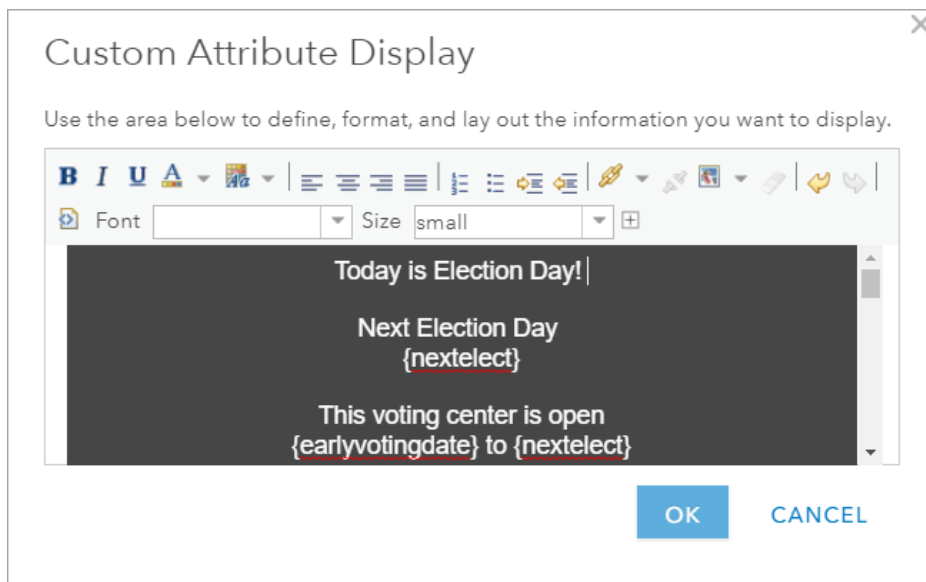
Custom Attribute Display

Use the area below to define, format, and lay out the information you want to display.

B I U A

Font Size small

Today is Election Day!

Next Election Day
{nextelect}

This voting center is open
{earlyvotingdate} to {nextelect}

OK CANCEL